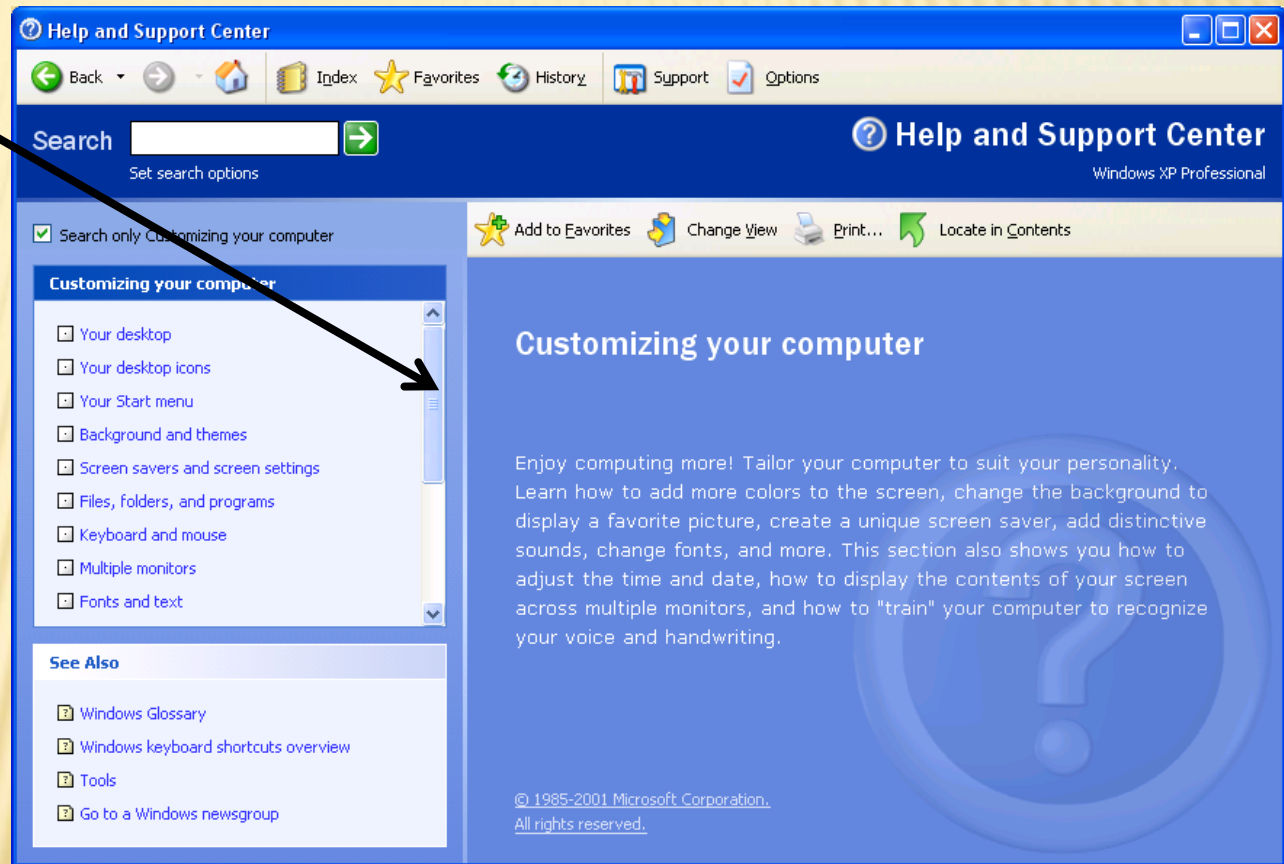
Help and Support Center

Back Index Favorites History Support Options

Search

Set search options

Help and Support Center

Windows XP Professional

Search only Customizing your computer

Add to Favorites Change View Print... Locate in Contents

Customizing your computer

Your desktop
Your desktop icons
Your Start menu
Background and themes
Screen savers and screen settings
Files, folders, and programs
Keyboard and mouse
Multiple monitors
Fonts and text

Customizing your computer

Enjoy computing more! Tailor your computer to suit your personality. Learn how to add more colors to the screen, change the background to display a favorite picture, create a unique screen saver, add distinctive sounds, change fonts, and more. This section also shows you how to adjust the time and date, how to display the contents of your screen across multiple monitors, and how to "train" your computer to recognize your voice and handwriting.

See Also

Windows Glossary
Windows keyboard shortcuts overview
Tools
Go to a Windows newsgroup

© 1985-2001 Microsoft Corporation.
All rights reserved.